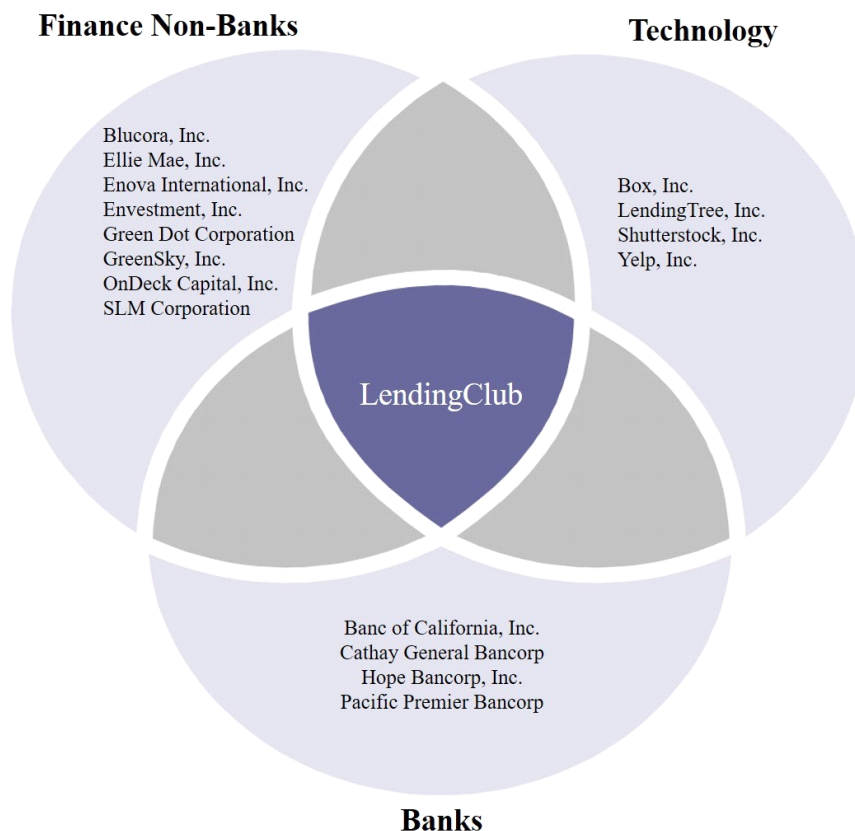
Finance Non-Banks

Technology

Blucora, Inc.
Ellie Mae, Inc.
Enova International, Inc.
Envestment, Inc.
Green Dot Corporation
GreenSky, Inc.
OnDeck Capital, Inc.
SLM Corporation

Box, Inc.
LendingTree, Inc.
Shutterstock, Inc.
Yelp, Inc.

LendingClub

Banc of California, Inc.
Cathay General Bancorp
Hope Bancorp, Inc.
Pacific Premier Bancorp

Banks